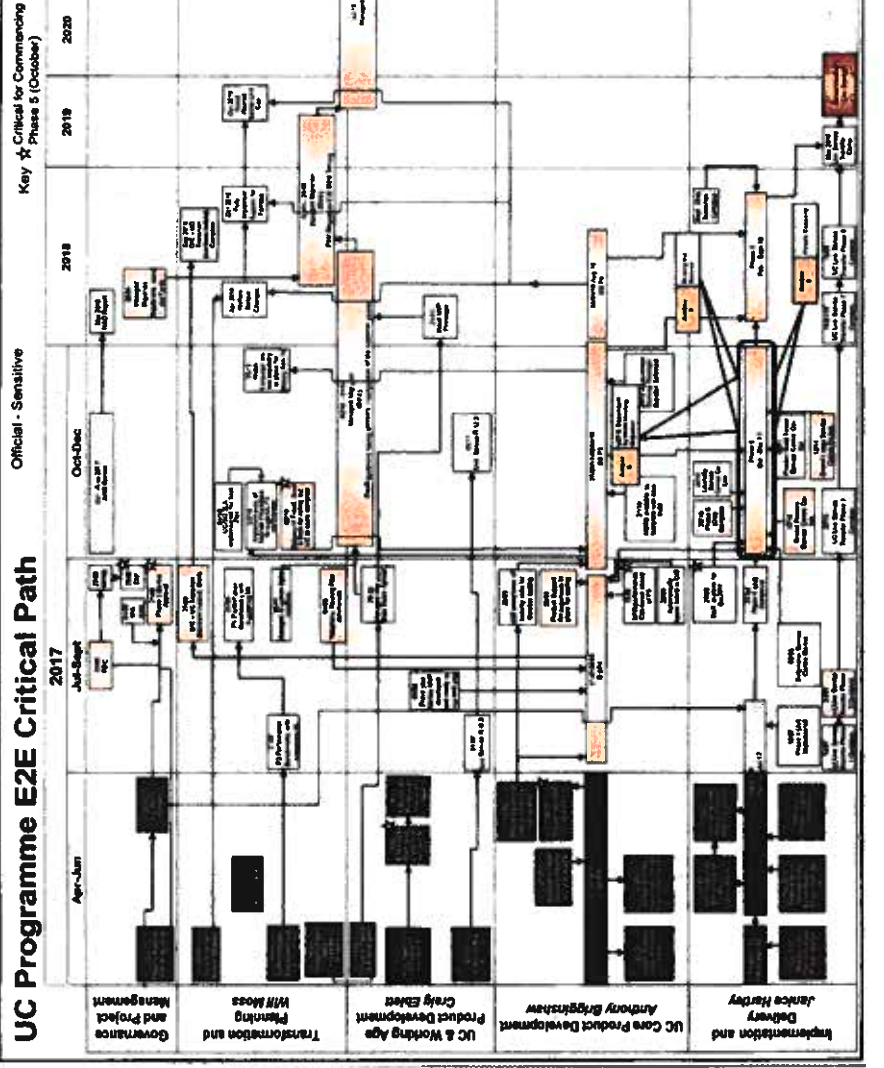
UC Programme E2E Critical Path

Official - Sensitive

Key ☆ Critical for Commencing Phase 5 (October)

2017

Apr-Jun

Jul-Sept

Oct-Dec

2018

2019

2020

Governance and Project Management

Transformation and Planning
Will Moss

UC & Working Age Product Development
Craig Eblett

UC Core Product Development
Anthony Briggshaw

Implementation and Delivery
Janice Hartley

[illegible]